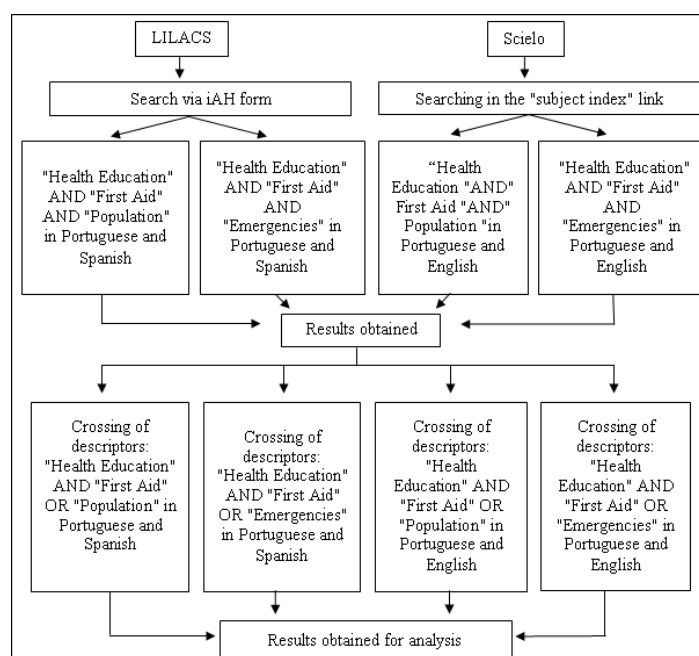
LILACS

Scielo

Search via iAH form

Searching in the "subject index" link

"Health Education" AND "First Aid" AND "Population" in Portuguese and Spanish

"Health Education" AND "First Aid" AND "Emergencies" in Portuguese and Spanish

“Health Education "AND" First Aid "AND" Population "in Portuguese and English

"Health Education" AND "First Aid" AND "Emergencies" in Portuguese and English

Results obtained

Crossing of descriptors: "Health Education" AND "First Aid" OR "Population" in Portuguese and Spanish

Crossing of descriptors: "Health Education AND "First Aid" OR "Emergencies" in Portuguese and Spanish

Crossing of descriptors: "Health Education" AND "First Aid" OR "Population" in Portuguese and English

Crossing of descriptors: "Health Education" AND "First Aid" OR "Emergencies" in Portuguese and English

Results obtained for analysis